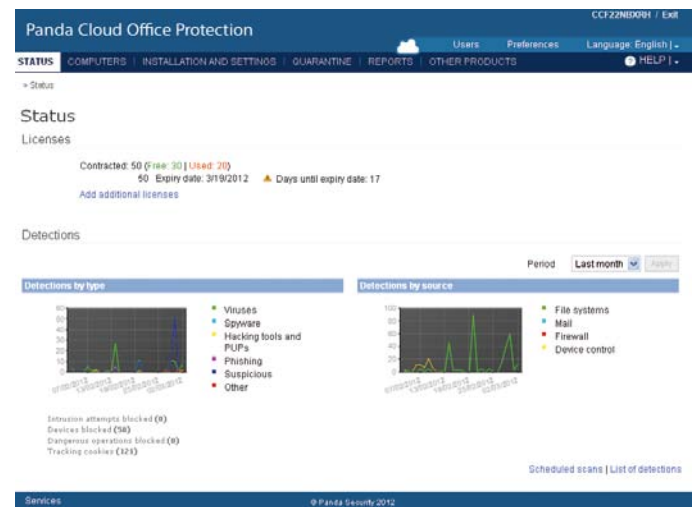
Panda Cloud Office Protection

CCF22NBXRH / Exit

Users Preferences Language: English | ▾

STATUS COMPUTERS INSTALLATION AND SETTINGS QUARANTINE REPORTS OTHER PRODUCTS HELP | ▾

» Status

Status

Licenses

Contracted: 50 (Free: 30 | Used: 20)
50 Expiry date: 3/19/2012 Days until expiry date: 17
Add additional licenses

Detections

Period Last month Apply

Detections by type

80
70
60
50
40
30
20
10
0

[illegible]

Viruses
Spyware
Hacking tools and PUPs
Phishing
Suspicious
Other

Detections by source

100
80
60
40
20
0

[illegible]

File systems
Mail
Firewall
Device control

Intrusion attempts blocked (0)
Devices blocked (58)
Dangerous operations blocked (0)
Tracking cookies (121)

Scheduled scans | List of detections

Services

© Panda Security 2012